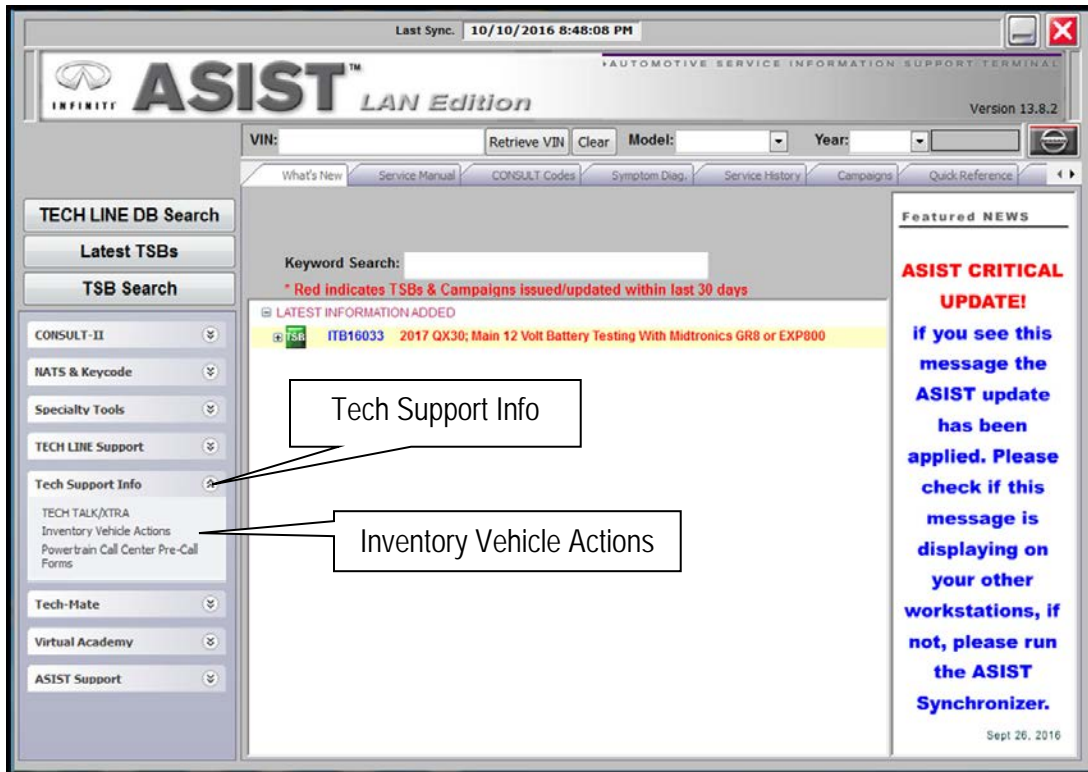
Last Sync. 10/10/2016 8:48:08 PM

INFINITI ASIST™ LAN Edition

AUTOMOTIVE SERVICE INFORMATION SUPPORT TERMINAL

Version 13.8.2

VIN: Retrieve VIN Clear Model: Year:

What's New | Service Manual | CONSULT Codes | Symptom Diag. | Service History | Campaigns | Quick Reference

TECH LINE DB Search

Latest TSBs

TSB Search

CONSULT-II

NATS & Keycode

Specialty Tools

TECH LINE Support

Tech Support Info

TECH TALK/XTRA
Inventory Vehicle Actions
Powertrain Call Center Pre-Call Forms

Tech-Mate

Virtual Academy

ASIST Support

Keyword Search:

* Red indicates TSBs & Campaigns issued/updated within last 30 days

LATEST INFORMATION ADDED

TSB ITB16033 2017 QX30; Main 12 Volt Battery Testing With Midtronics GR8 or EXP800

Tech Support Info

Inventory Vehicle Actions

Featured NEWS

ASIST CRITICAL UPDATE!

if you see this message the ASIST update has been applied. Please check if this message is displaying on your other workstations, if not, please run the ASIST Synchronizer.

Sept 26, 2016